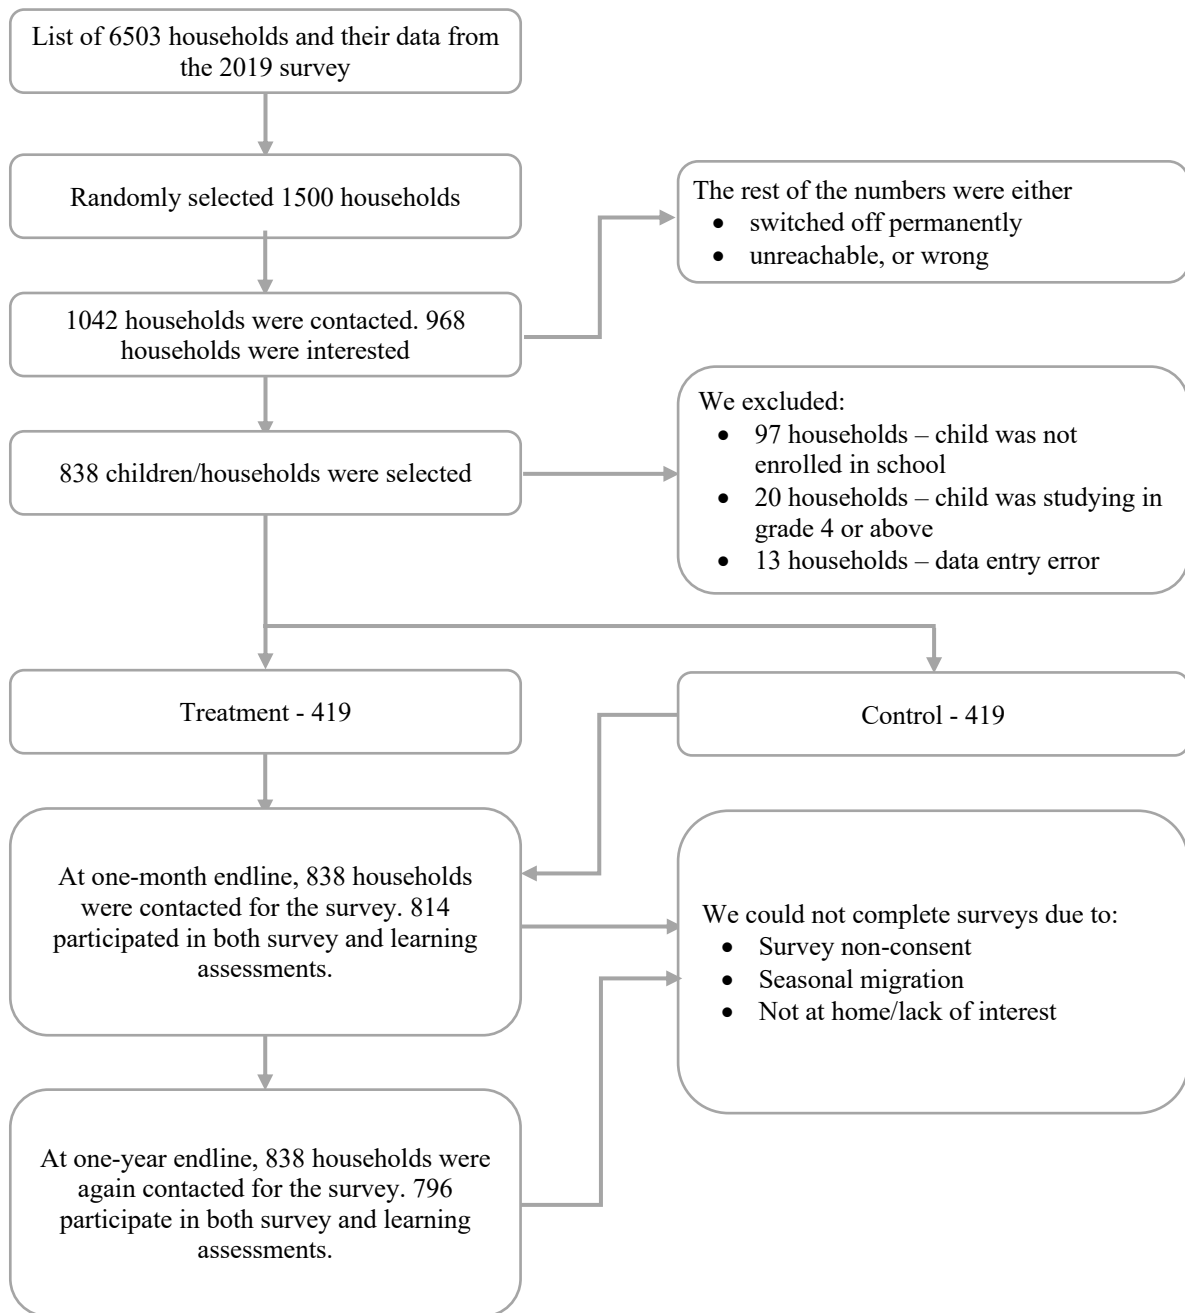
List of 6503 households and their data from the 2019 survey

Randomly selected 1500 households

The rest of the numbers were either
- switched off permanently
- unreachable, or wrong

1042 households were contacted. 968 households were interested

We excluded:
- 97 households – child was not enrolled in school
- 20 households – child was studying in grade 4 or above
- 13 households – data entry error

838 children/households were selected

Treatment - 419

Control - 419

At one-month endline, 838 households were contacted for the survey. 814 participated in both survey and learning assessments.

We could not complete surveys due to:
- Survey non-consent
- Seasonal migration
- Not at home/lack of interest

At one-year endline, 838 households were again contacted for the survey. 796 participate in both survey and learning assessments.